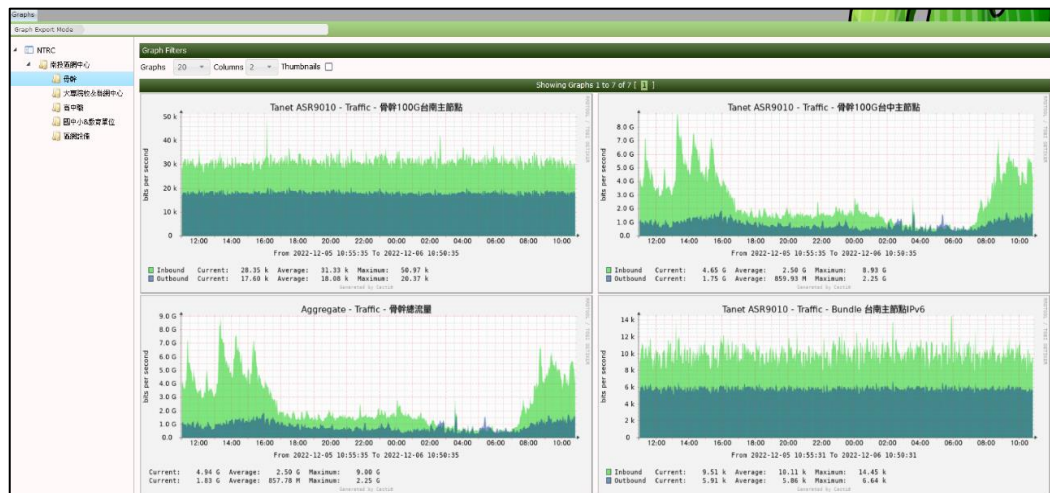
Graphs

Graph Export Mode

NTRC
南部區網中心
骨幹
大專院校&教網中心
各中心
國中小&教育單位
區網設備

Graph Filters

Graphs 20 Columns 2 Thumbnails

Showing Graphs 1 to 7 of 7 [ 1 ]

Tanet ASR9010 - Traffic - 骨幹100G台南主節點

bits per second

50 k
40 k
30 k
20 k
10 k
0

12:00 14:00 16:00 18:00 20:00 22:00 00:00 02:00 04:00 06:00 08:00 10:00

From 2022-12-05 10:55:35 To 2022-12-06 10:50:35

Inbound Current: 28.35 k Average: 31.33 k Maximum: 50.97 k
Outbound Current: 17.60 k Average: 18.00 k Maximum: 20.37 k

Generated by Cacti®

Tanet ASR9010 - Traffic - 骨幹100G台中主節點

bits per second

8.0 G
7.0 G
6.0 G
5.0 G
4.0 G
3.0 G
2.0 G
1.0 G
0.0

12:00 14:00 16:00 18:00 20:00 22:00 00:00 02:00 04:00 06:00 08:00 10:00

From 2022-12-05 10:55:35 To 2022-12-06 10:50:35

Inbound Current: 4.65 G Average: 2.50 G Maximum: 8.93 G
Outbound Current: 1.75 G Average: 859.93 M Maximum: 2.25 G

Generated by Cacti®

Aggregate - Traffic - 骨幹總流量

bits per second

9.0 G
8.0 G
7.0 G
6.0 G
5.0 G
4.0 G
3.0 G
2.0 G
1.0 G
0.0

12:00 14:00 16:00 18:00 20:00 22:00 00:00 02:00 04:00 06:00 08:00 10:00

From 2022-12-05 10:55:35 To 2022-12-06 10:50:35

Current: 4.94 G Average: 2.50 G Maximum: 9.00 G
Current: 1.83 G Average: 857.78 M Maximum: 2.25 G

Generated by Cacti®

Tanet ASR9010 - Traffic - Bundle 台南主節點IPv6

bits per second

14 k
12 k
10 k
8 k
6 k
4 k
2 k
0

12:00 14:00 16:00 18:00 20:00 22:00 00:00 02:00 04:00 06:00 08:00 10:00

From 2022-12-05 10:55:31 To 2022-12-06 10:50:31

Inbound Current: 9.51 k Average: 10.11 k Maximum: 14.45 k
Outbound Current: 5.91 k Average: 5.86 k Maximum: 6.64 k

Generated by Cacti®